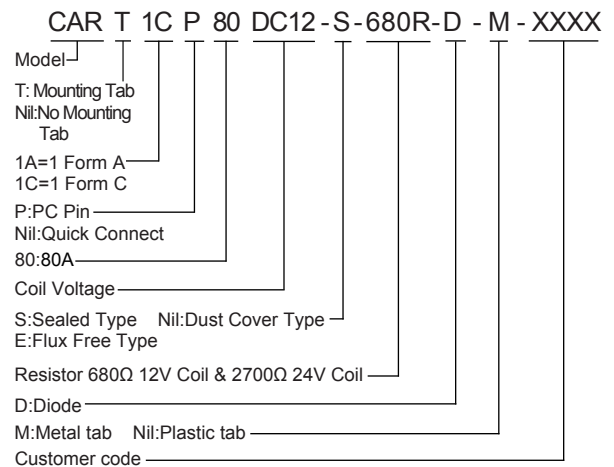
CAR T 1C P 80 DC12 - S - 680R - D - M - XXXX

Model

T: Mounting Tab
Nil:No Mounting Tab

1A=1 Form A
1C=1 Form C

P:PC Pin
Nil:Quick Connect

80:80A

Coil Voltage

S:Sealed Type Nil:Dust Cover Type
E:Flux Free Type

Resistor 680Ω 12V Coil & 2700Ω 24V Coil

D:Diode

M:Metal tab Nil:Plastic tab

Customer code